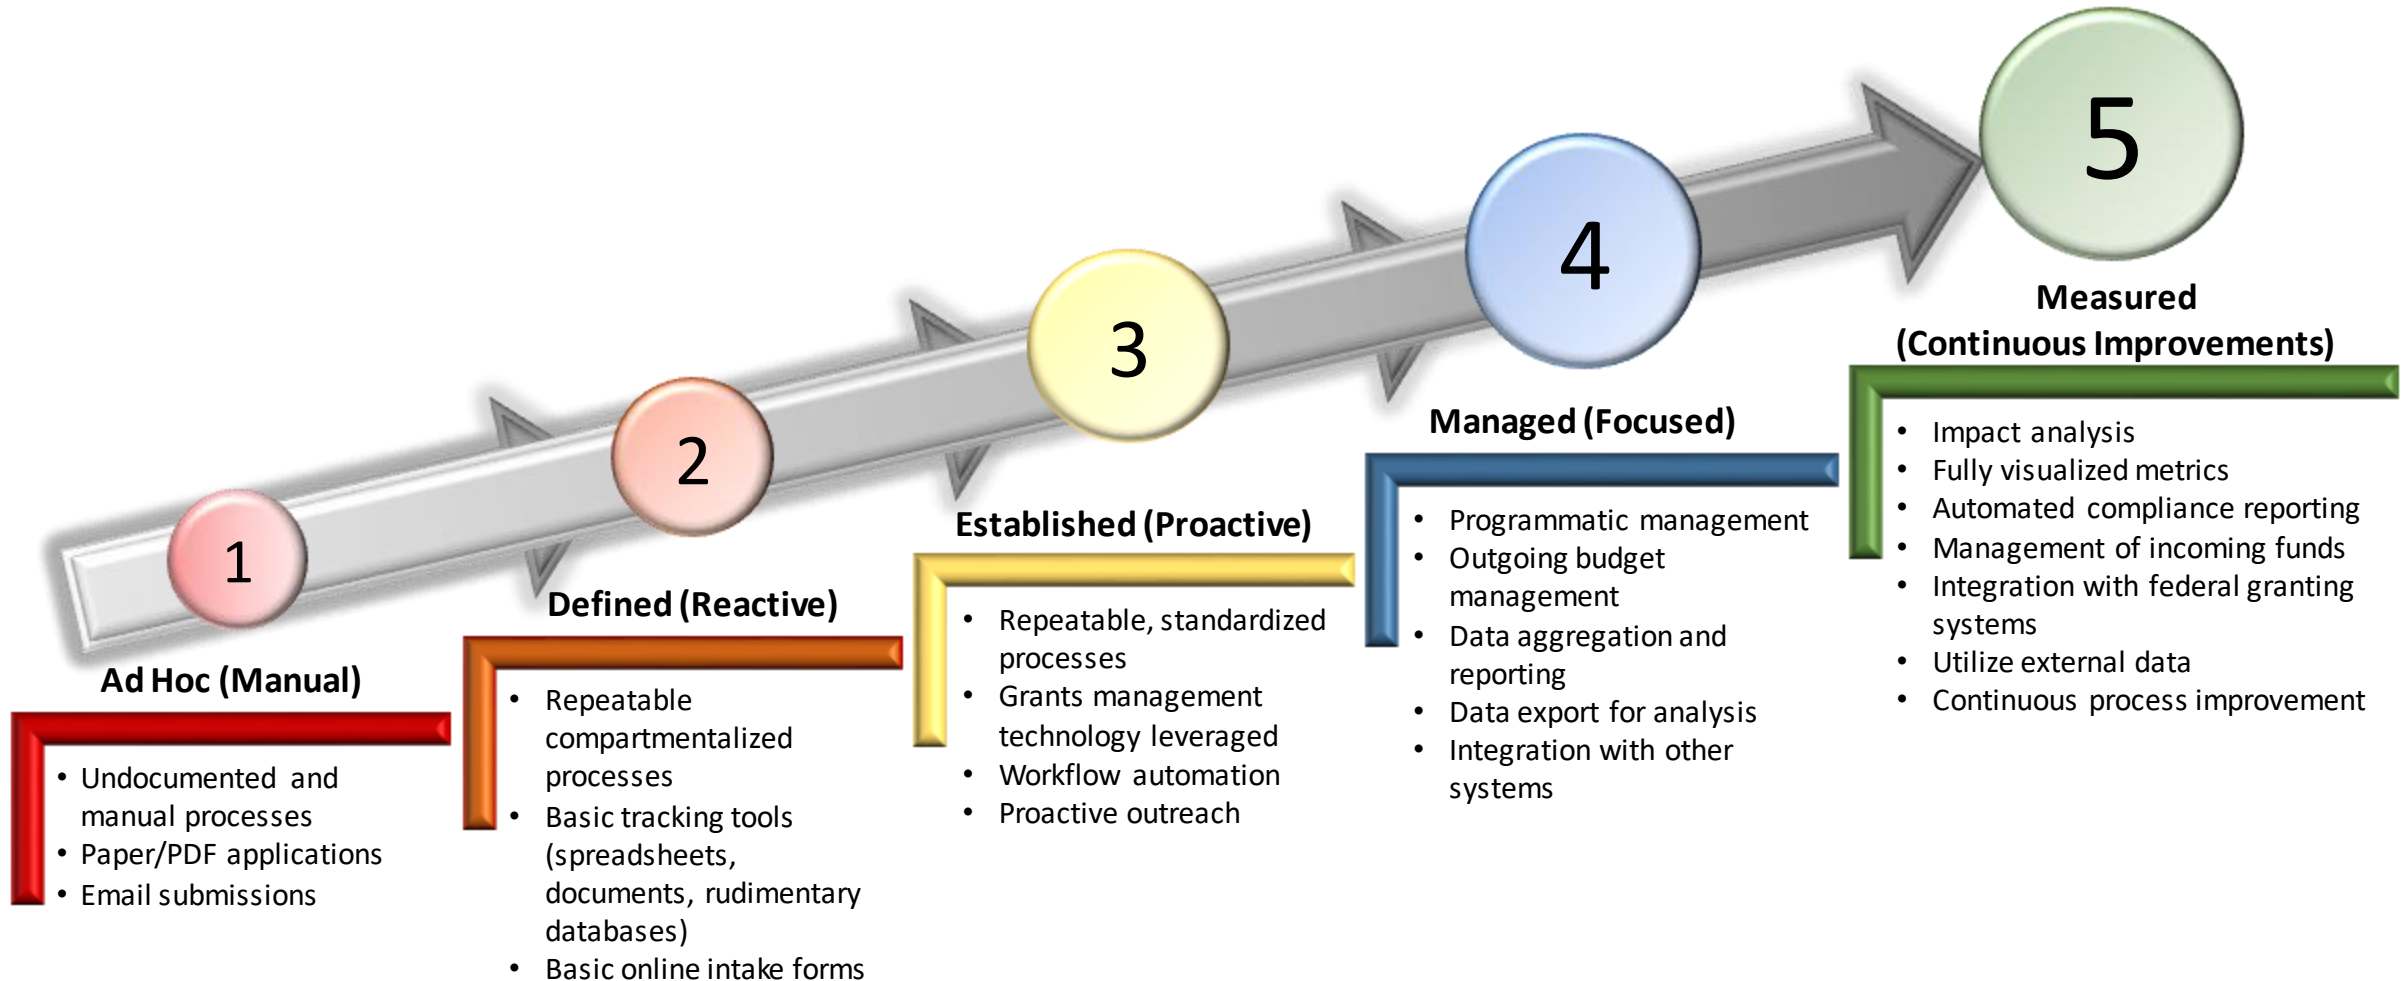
1

Ad Hoc (Manual)

- Undocumented and manual processes
- Paper/PDF applications
- Email submissions

2

Defined (Reactive)

- Repeatable compartmentalized processes
- Basic tracking tools (spreadsheets, documents, rudimentary databases)
- Basic online intake forms

3

Established (Proactive)

- Repeatable, standardized processes
- Grants management technology leveraged
- Workflow automation
- Proactive outreach

4

Managed (Focused)

- Programmatic management
- Outgoing budget management
- Data aggregation and reporting
- Data export for analysis
- Integration with other systems

5

Measured (Continuous Improvements)

- Impact analysis
- Fully visualized metrics
- Automated compliance reporting
- Management of incoming funds
- Integration with federal granting systems
- Utilize external data
- Continuous process improvement